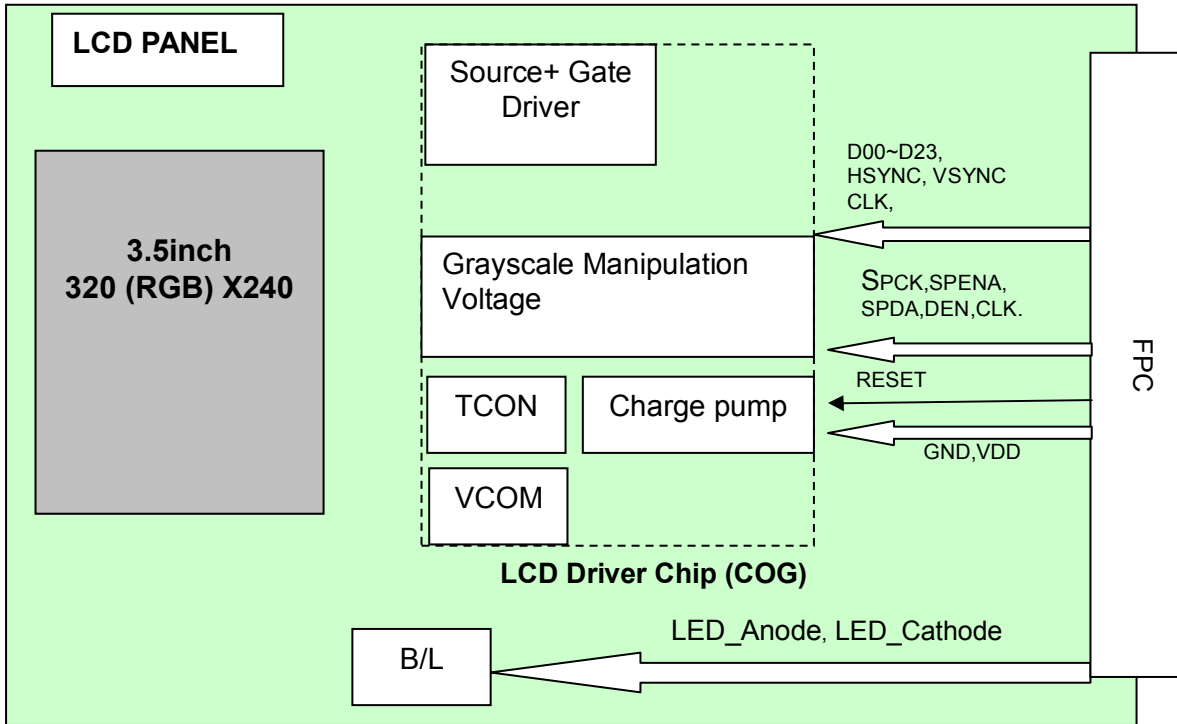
LCD PANEL

3.5inch
320 (RGB) X240

Source+ Gate Driver

Grayscale Manipulation Voltage

TCON

Charge pump

VCOM

LCD Driver Chip (COG)

D00~D23,
HSYNC, VSYNC
CLK,

SPCK,SPENA,
SPDA,DEN,CLK.

RESET

GND,VDD

FPC

LED_Anode, LED_Cathode

B/L